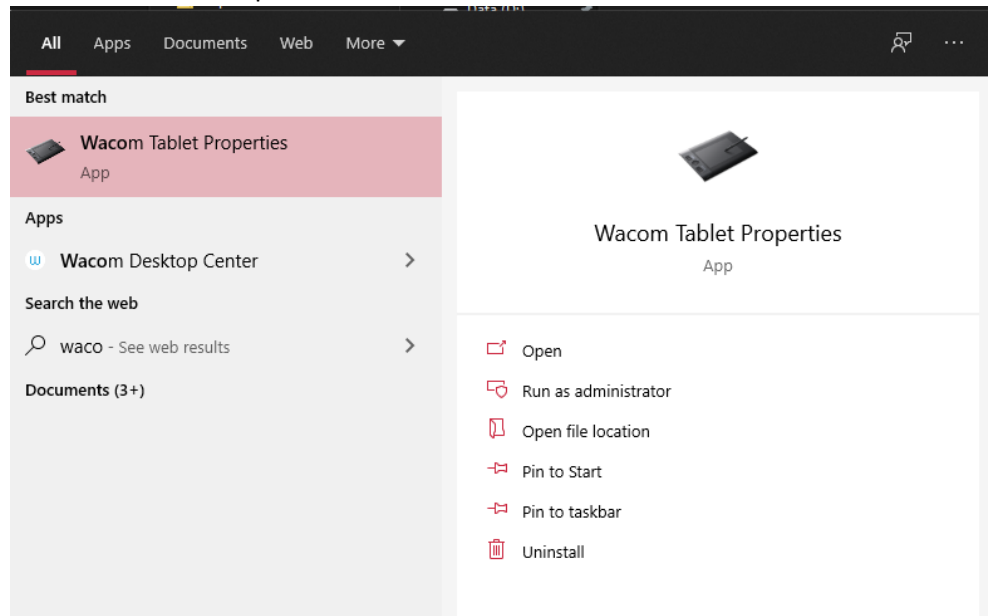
All Apps Documents Web More ▾ ···

Best match

Wacom Tablet Properties
App

Apps

Wacom Desktop Center

Search the web

waco - See web results

Documents (3+)

Wacom Tablet Properties
App

Open
Run as administrator
Open file location
Pin to Start
Pin to taskbar
Uninstall